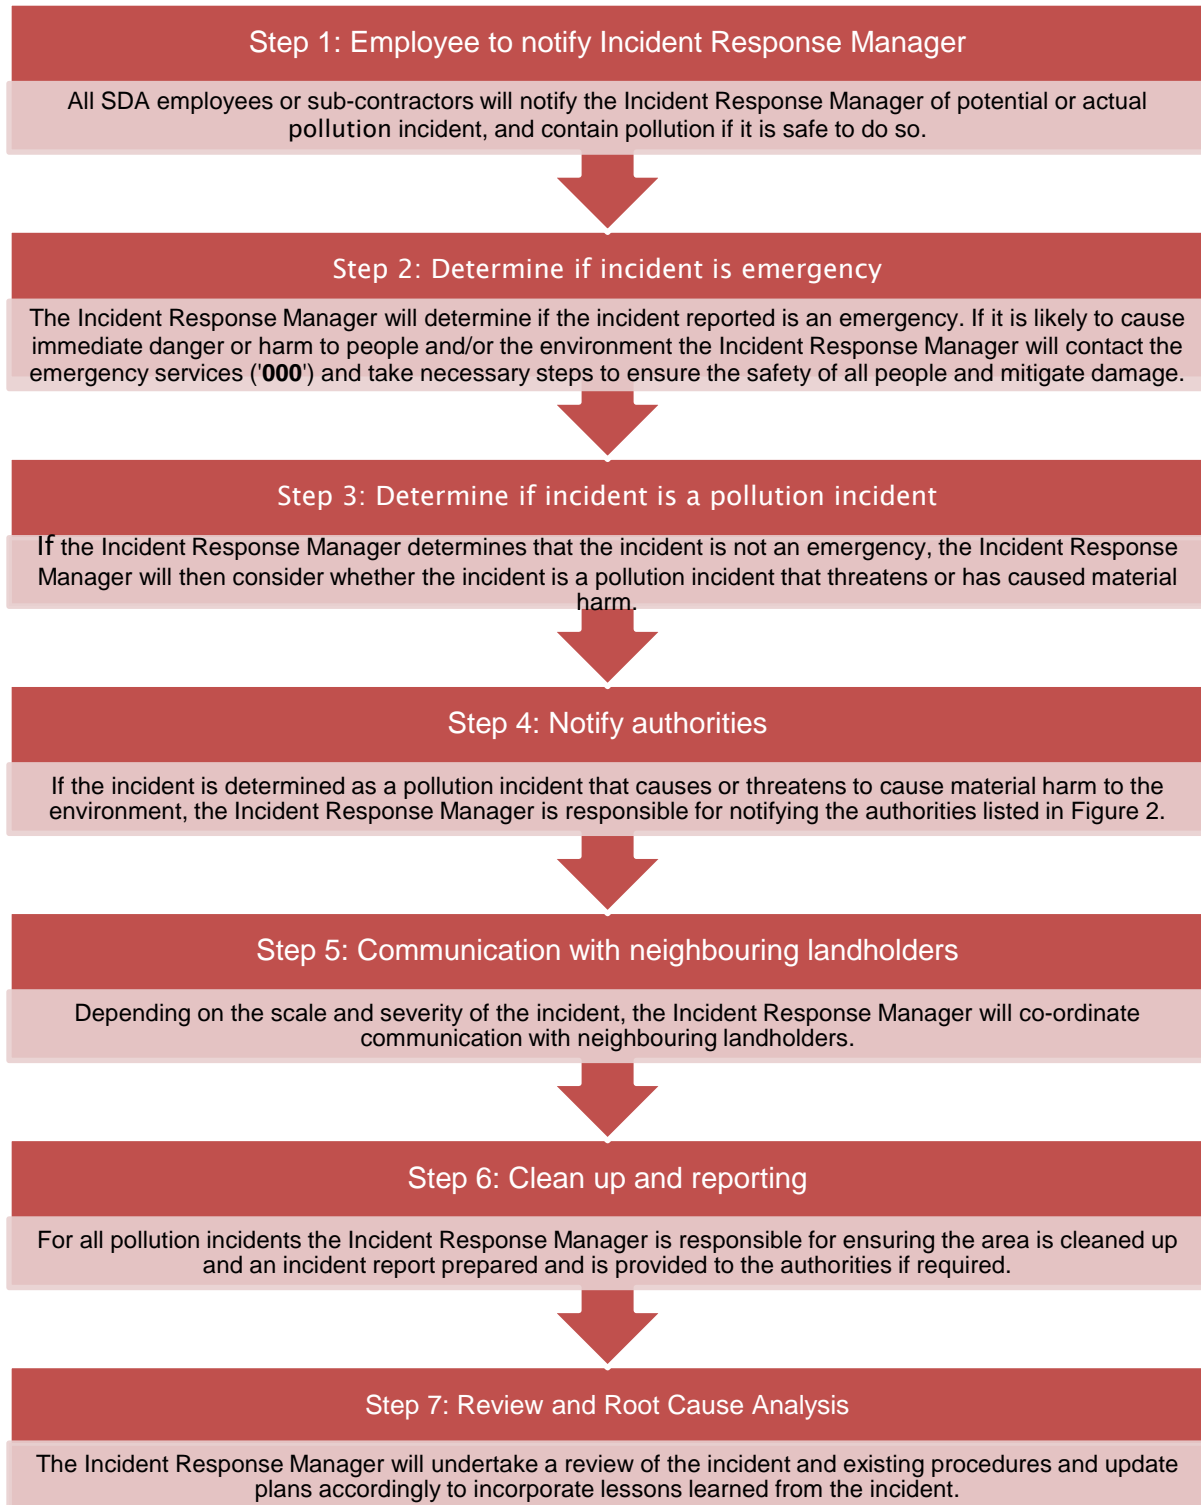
Step 1: Employee to notify Incident Response Manager

All SDA employees or sub-contractors will notify the Incident Response Manager of potential or actual pollution incident, and contain pollution if it is safe to do so.

Step 2: Determine if incident is emergency

The Incident Response Manager will determine if the incident reported is an emergency. If it is likely to cause immediate danger or harm to people and/or the environment the Incident Response Manager will contact the emergency services ('**000**') and take necessary steps to ensure the safety of all people and mitigate damage.

Step 3: Determine if incident is a pollution incident

If the Incident Response Manager determines that the incident is not an emergency, the Incident Response Manager will then consider whether the incident is a pollution incident that threatens or has caused material harm.

Step 4: Notify authorities

If the incident is determined as a pollution incident that causes or threatens to cause material harm to the environment, the Incident Response Manager is responsible for notifying the authorities listed in Figure 2.

Step 5: Communication with neighbouring landholders

Depending on the scale and severity of the incident, the Incident Response Manager will co-ordinate communication with neighbouring landholders.

Step 6: Clean up and reporting

For all pollution incidents the Incident Response Manager is responsible for ensuring the area is cleaned up and an incident report prepared and is provided to the authorities if required.

Step 7: Review and Root Cause Analysis

The Incident Response Manager will undertake a review of the incident and existing procedures and update plans accordingly to incorporate lessons learned from the incident.